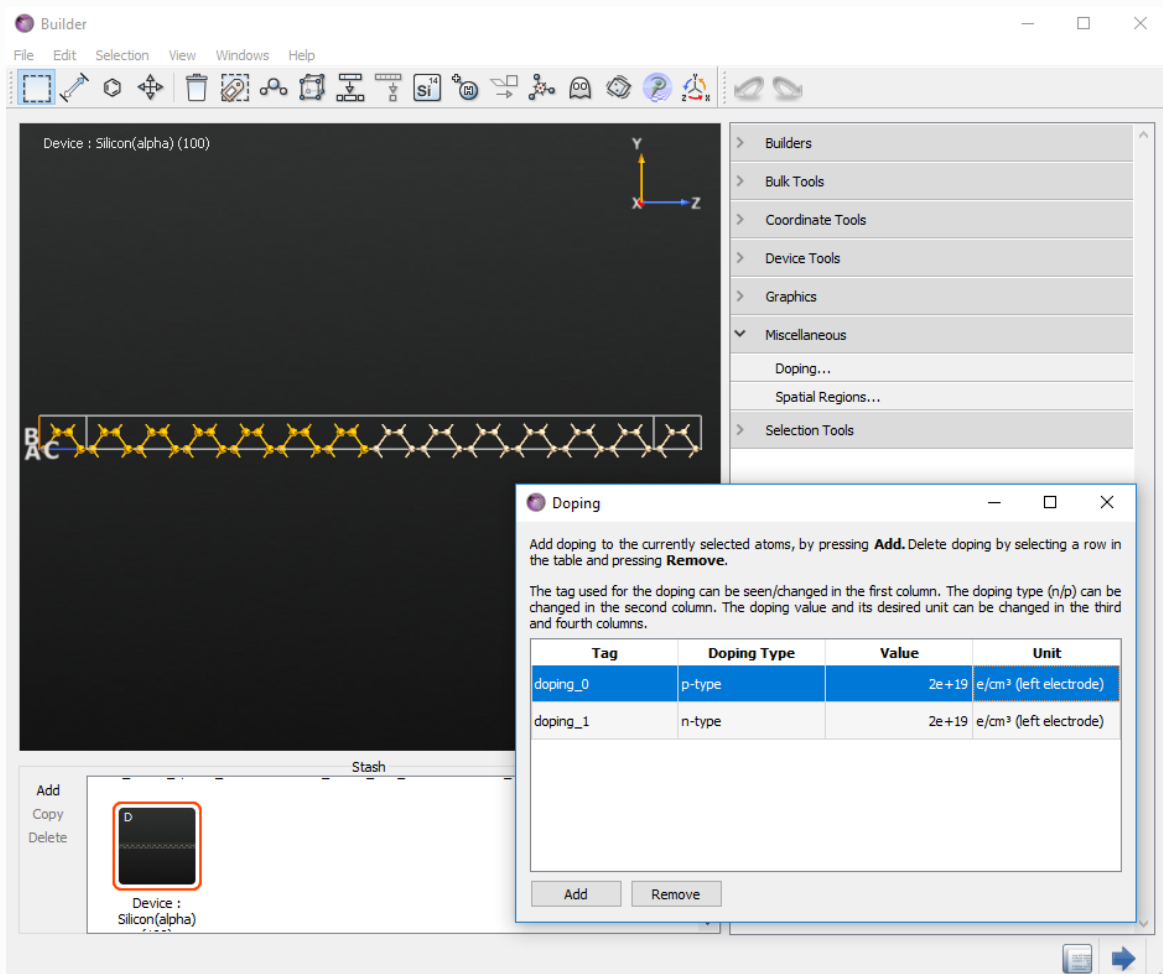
Builder

File Edit Selection View Windows Help

Device : Silicon(alpha) (100)

Y
X Z

B
A C

Builders
Bulk Tools
Coordinate Tools
Device Tools
Graphics
Miscellaneous
Doping...
Spatial Regions...
Selection Tools

Stash

Add
Copy
Delete

D
Device : Silicon(alpha) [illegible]

Doping

Add doping to the currently selected atoms, by pressing **Add.** Delete doping by selecting a row in the table and pressing **Remove**.

The tag used for the doping can be seen/changed in the first column. The doping type (n/p) can be changed in the second column. The doping value and its desired unit can be changed in the third and fourth columns.

| Tag | Doping Type | Value | Unit |
|---|---|---|---|
| doping_0 | p-type | 2e+19 | e/cm³ (left electrode) |
| doping_1 | n-type | 2e+19 | e/cm³ (left electrode) |

Add Remove